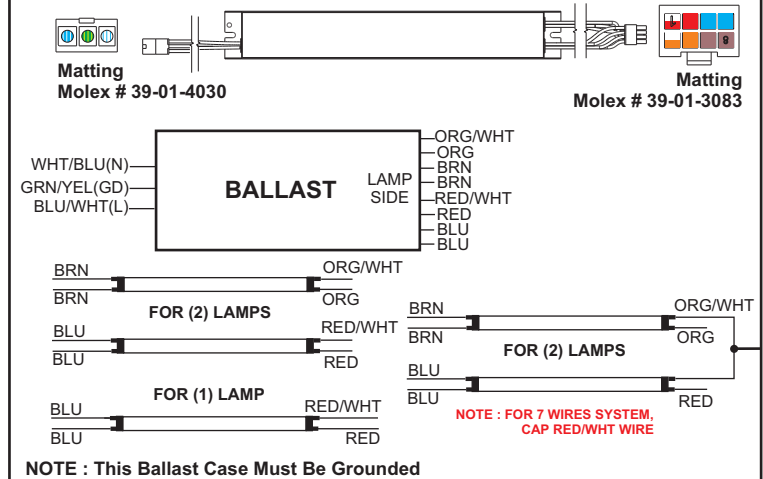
Matting
Molex # 39-01-4030

Matting
Molex # 39-01-3083

WHT/BLU(N)
GRN/YEL(GD)
BLU/WHT(L)

BALLAST

LAMP SIDE

ORG/WHT
ORG
BRN
BRN
RED/WHT
RED
BLU
BLU

BRN
BRN
ORG/WHT
ORG
FOR (2) LAMPS
BLU
BLU
RED/WHT
RED

FOR (1) LAMP
BLU
BLU
RED/WHT
RED

BRN
BRN
ORG/WHT
ORG
FOR (2) LAMPS
BLU
BLU
RED

NOTE : FOR 7 WIRES SYSTEM, CAP RED/WHT WIRE

NOTE : This Ballast Case Must Be Grounded